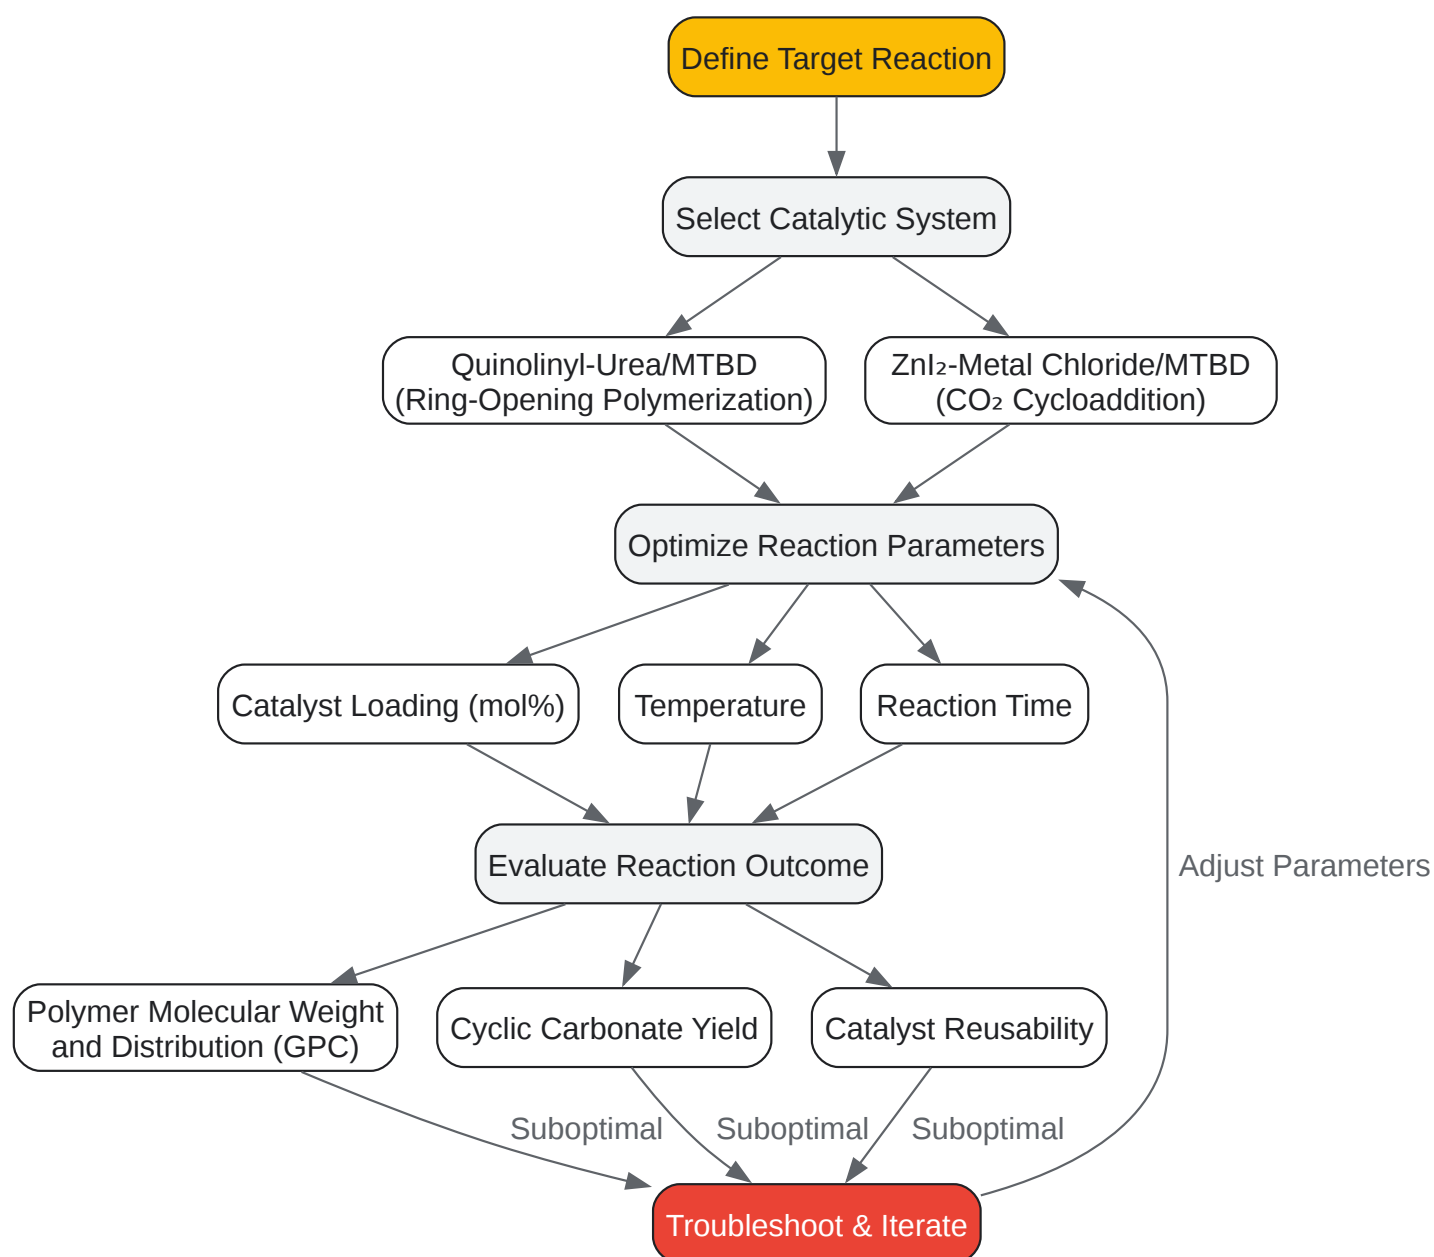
Define Target Reaction

Select Catalytic System

Quinolinyl-Urea/MTBD (Ring-Opening Polymerization)

$ZnI_2$-Metal Chloride/MTBD ($CO_2$ Cycloaddition)

Optimize Reaction Parameters

Catalyst Loading (mol%)

Temperature

Reaction Time

Evaluate Reaction Outcome

Adjust Parameters

Polymer Molecular Weight and Distribution (GPC)

Cyclic Carbonate Yield

Catalyst Reusability

Suboptimal

Suboptimal

Suboptimal

Troubleshoot & Iterate